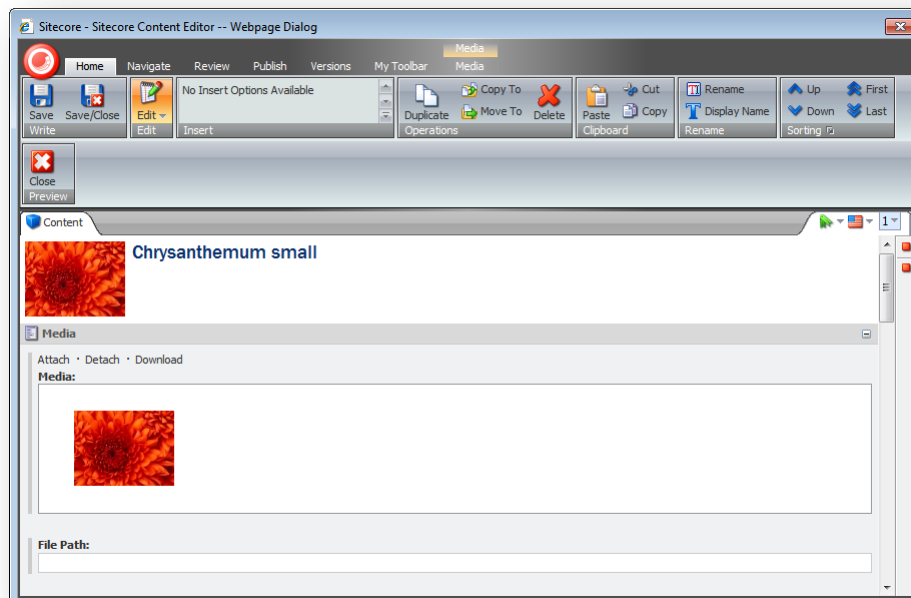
Sitecore - Sitecore Content Editor -- Webpage Dialog

Media

Home Navigate Review Publish Versions My Toolbar Media

Save Save/Close
Write

Edit
Edit

No Insert Options Available
Insert

Duplicate Copy To Move To Delete
Operations

Paste Cut Copy
Clipboard

Rename Display Name
Rename

Up Down First Last
Sorting

Close
Preview

Content

1

Chrysanthemum small

Media

Attach · Detach · Download
Media:

File Path: